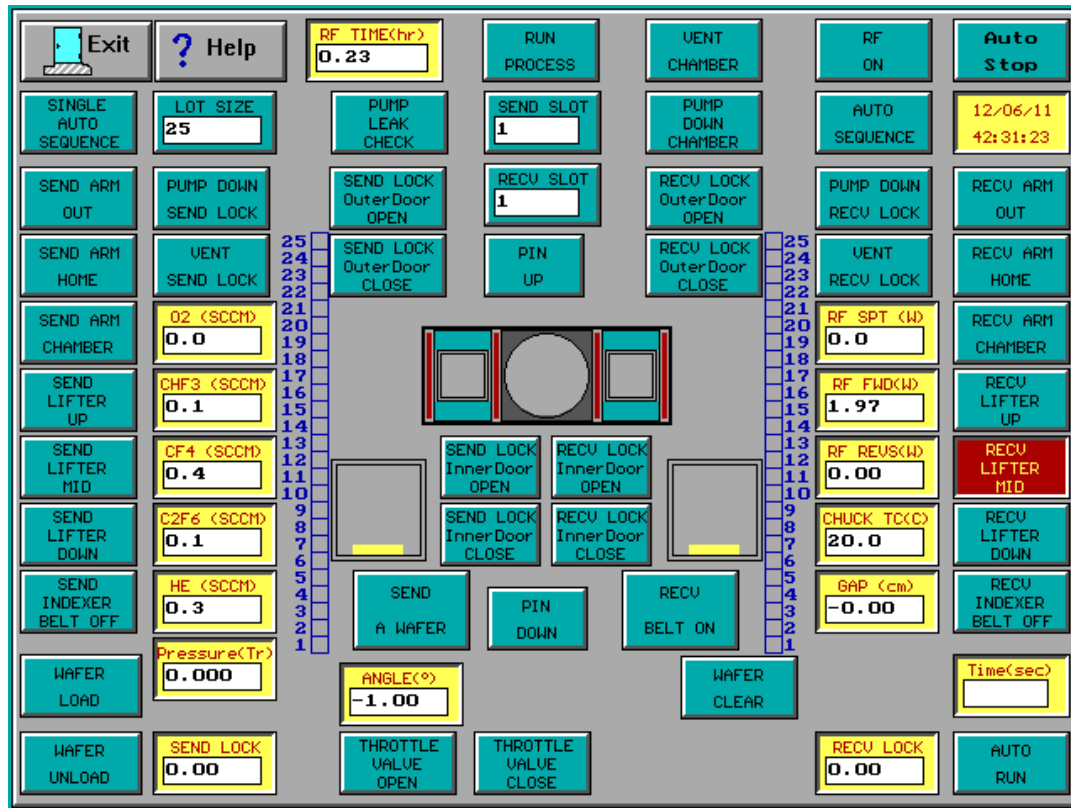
Exit

? Help

RF TIME(hr)
0.23

RUN PROCESS

VENT CHAMBER

RF ON

Auto Stop

SINGLE AUTO SEQUENCE

LOT SIZE
25

PUMP LEAK CHECK

SEND SLOT
1

PUMP DOWN CHAMBER

AUTO SEQUENCE

12/06/11
42:31:23

SEND ARM OUT

PUMP DOWN SEND LOCK

SEND LOCK OuterDoor OPEN

RECV SLOT
1

RECV LOCK OuterDoor OPEN

PUMP DOWN RECV LOCK

RECV ARM OUT

SEND ARM HOME

VENT SEND LOCK

SEND LOCK OuterDoor CLOSE

PIN UP

RECV LOCK OuterDoor CLOSE

VENT RECV LOCK

RECV ARM HOME

SEND ARM CHAMBER

O2 (SCCM)
0.0

RF SPT (W)
0.0

RECV ARM CHAMBER

SEND LIFTER UP

CHF3 (SCCM)
0.1

RF FWD(W)
1.97

RECV LIFTER UP

SEND LIFTER MID

CF4 (SCCM)
0.4

SEND LOCK InnerDoor OPEN

RECV LOCK InnerDoor OPEN

RF REVS(W)
0.00

RECV LIFTER MID

SEND LIFTER DOWN

C2F6 (SCCM)
0.1

SEND LOCK InnerDoor CLOSE

RECV LOCK InnerDoor CLOSE

CHUCK TC(C)
20.0

RECV LIFTER DOWN

SEND INDEXER BELT OFF

HE (SCCM)
0.3

SEND A WAFER

PIN DOWN

RECV BELT ON

GAP (cm)
-0.00

RECV INDEXER BELT OFF

25 24 23 22 21 20 19 18 17 16 15 14 13 12 11 10 9 8 7 6 5 4 3 2 1

25 24 23 22 21 20 19 18 17 16 15 14 13 12 11 10 9 8 7 6 5 4 3 2 1

WAFER LOAD

Pressure(Tr)
0.000

ANGLE(°)
-1.00

WAFER CLEAR

Time(sec)

WAFER UNLOAD

SEND LOCK
0.00

THROTTLE VALVE OPEN

THROTTLE VALVE CLOSE

RECV LOCK
0.00

AUTO RUN